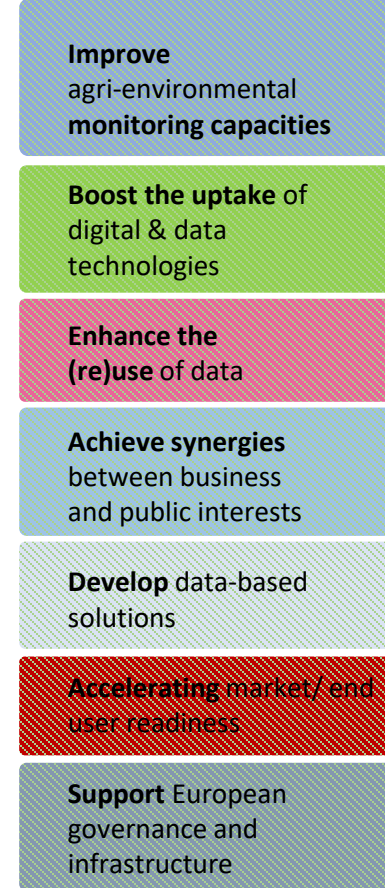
**Improve** agri-environmental **monitoring capacities**

**Boost the uptake** of digital & data technologies

**Enhance the (re)use** of data

**Achieve synergies** between business and public interests

**Develop** data-based solutions

**Accelerating** market/ end user readiness

**Support** European governance and infrastructure